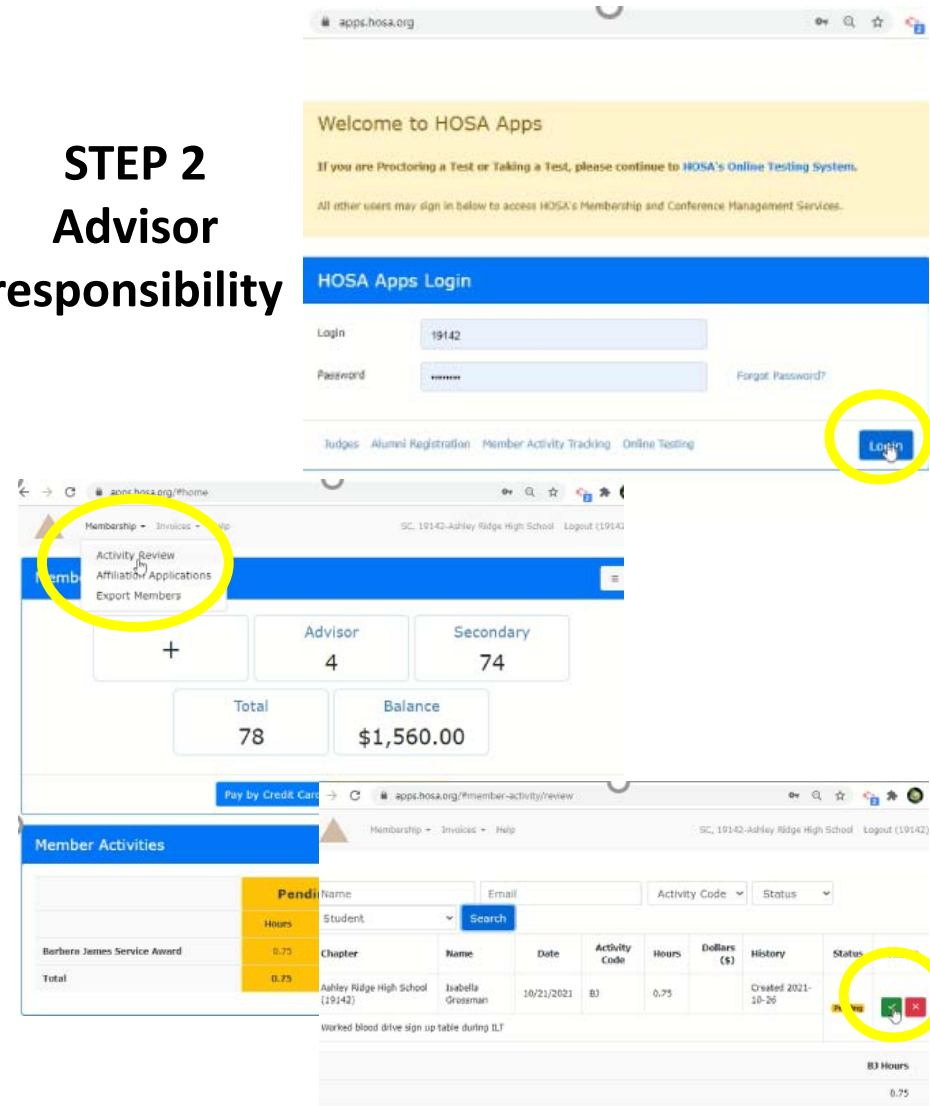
STEP 2
Advisor
responsibility

apps.hosa.org

Welcome to HOSA Apps

If you are Proctoring a Test or Taking a Test, please continue to HOSA's Online Testing System.

All other users may sign in below to access HOSA's Membership and Conference Management Services.

HOSA Apps Login

Login 19142

Password ••••••••

Forgot Password?

Judges Alumni Registration Member Activity Tracking Online Testing

Login

apps.hosa.org/#home

Membership Invoices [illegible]lp

SC, 19142-Ashley Ridge High School Logout (1914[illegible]

Activity Review
Affiliation Applications
Export Members

Memb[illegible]

+

Advisor
4

Secondary
74

Total
78

Balance
$1,560.00

Pay by Credit Car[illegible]

Member Activities

| | Pendi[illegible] |
|---|---|
| | Hours |
| Barbara James Service Award | 0.75 |
| Total | 0.75 |

apps.hosa.org/#member-activity/review

Membership Invoices Help

SC, 19142-Ashley Ridge High School Logout (19142)

Name Email Activity Code Status

Student Search

| Chapter | Name | Date | Activity Code | Hours | Dollars ($) | History | Status | |
|---|---|---|---|---|---|---|---|---|
| Ashley Ridge High School (19142) | Isabella Grossman | 10/21/2021 | BJ | 0.75 | | Created 2021-10-26 | Pending | ✓ ✕ |

Worked blood drive sign up table during ILT

BJ Hours

0.75